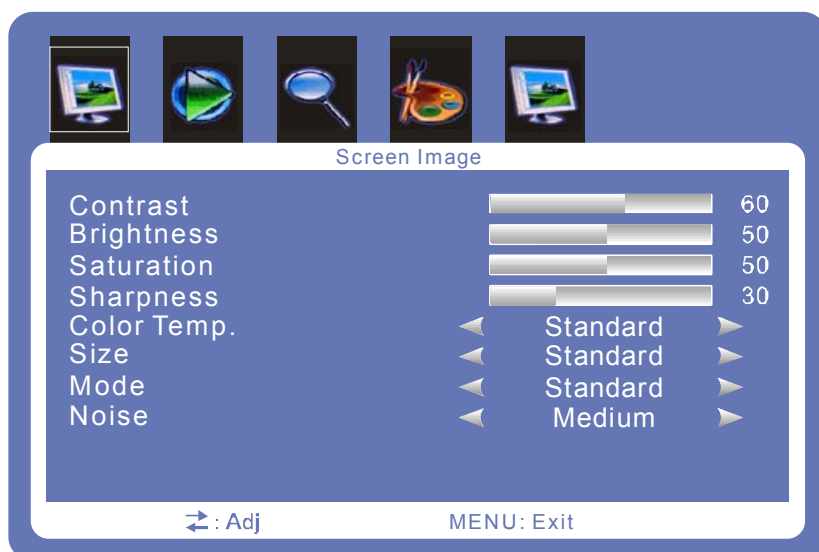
Screen Image

| | | |
|---|---|---|
| Contrast | | 60 |
| Brightness | | 50 |
| Saturation | | 50 |
| Sharpness | | 30 |
| Color Temp. | Standard | |
| Size | Standard | |
| Mode | Standard | |
| Noise | Medium | |

⇄ : Adj MENU: Exit